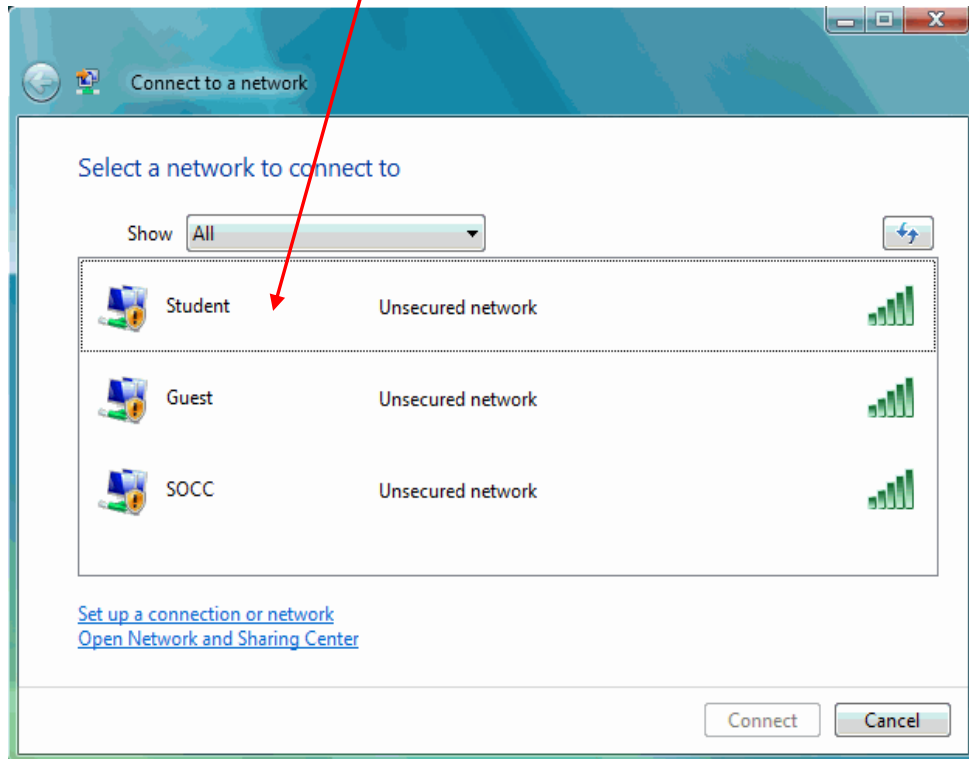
Connect to a network

Select a network to connect to

Show All

Student Unsecured network

Guest Unsecured network

SOCC Unsecured network

Set up a connection or network
Open Network and Sharing Center

Connect Cancel